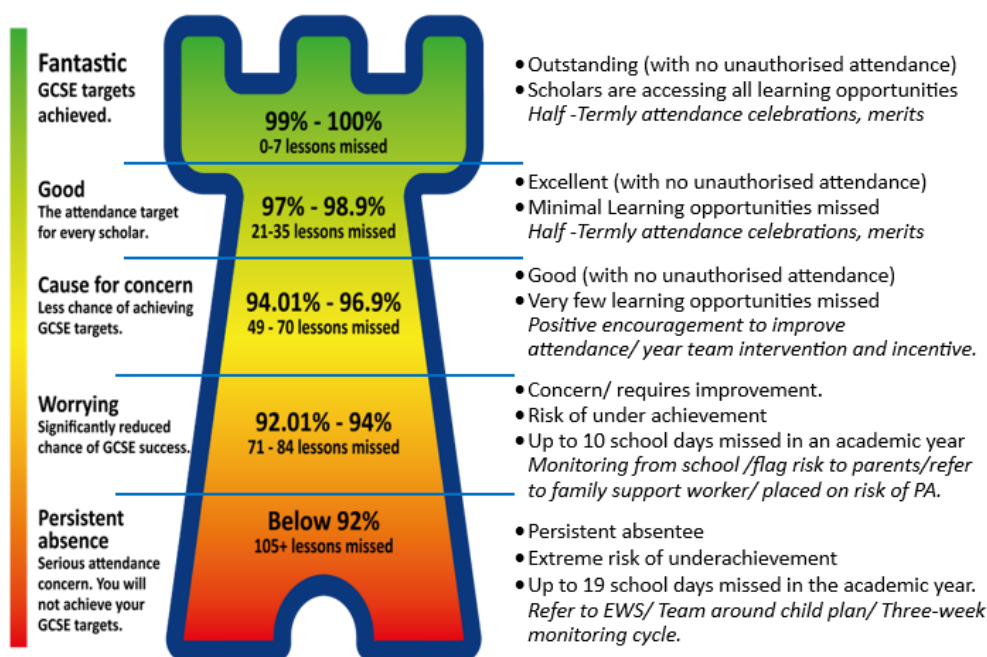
Fantastic
GCSE targets achieved.

99% - 100%
0-7 lessons missed

• Outstanding (with no unauthorised attendance)
• Scholars are accessing all learning opportunities
*Half -Termly attendance celebrations, merits*

Good
The attendance target for every scholar.

97% - 98.9%
21-35 lessons missed

• Excellent (with no unauthorised attendance)
• Minimal Learning opportunities missed
*Half -Termly attendance celebrations, merits*

Cause for concern
Less chance of achieving GCSE targets.

94.01% - 96.9%
49 - 70 lessons missed

• Good (with no unauthorised attendance)
• Very few learning opportunities missed
*Positive encouragement to improve attendance/ year team intervention and incentive.*

Worrying
Significantly reduced chance of GCSE success.

92.01% - 94%
71 - 84 lessons missed

• Concern/ requires improvement.
• Risk of under achievement
• Up to 10 school days missed in an academic year
*Monitoring from school /flag risk to parents/refer to family support worker/ placed on risk of PA.*

Persistent absence
Serious attendance concern. You will not achieve your GCSE targets.

Below 92%
105+ lessons missed

• Persistent absentee
• Extreme risk of underachievement
• Up to 19 school days missed in the academic year.
*Refer to EWS/ Team around child plan/ Three-week monitoring cycle.*